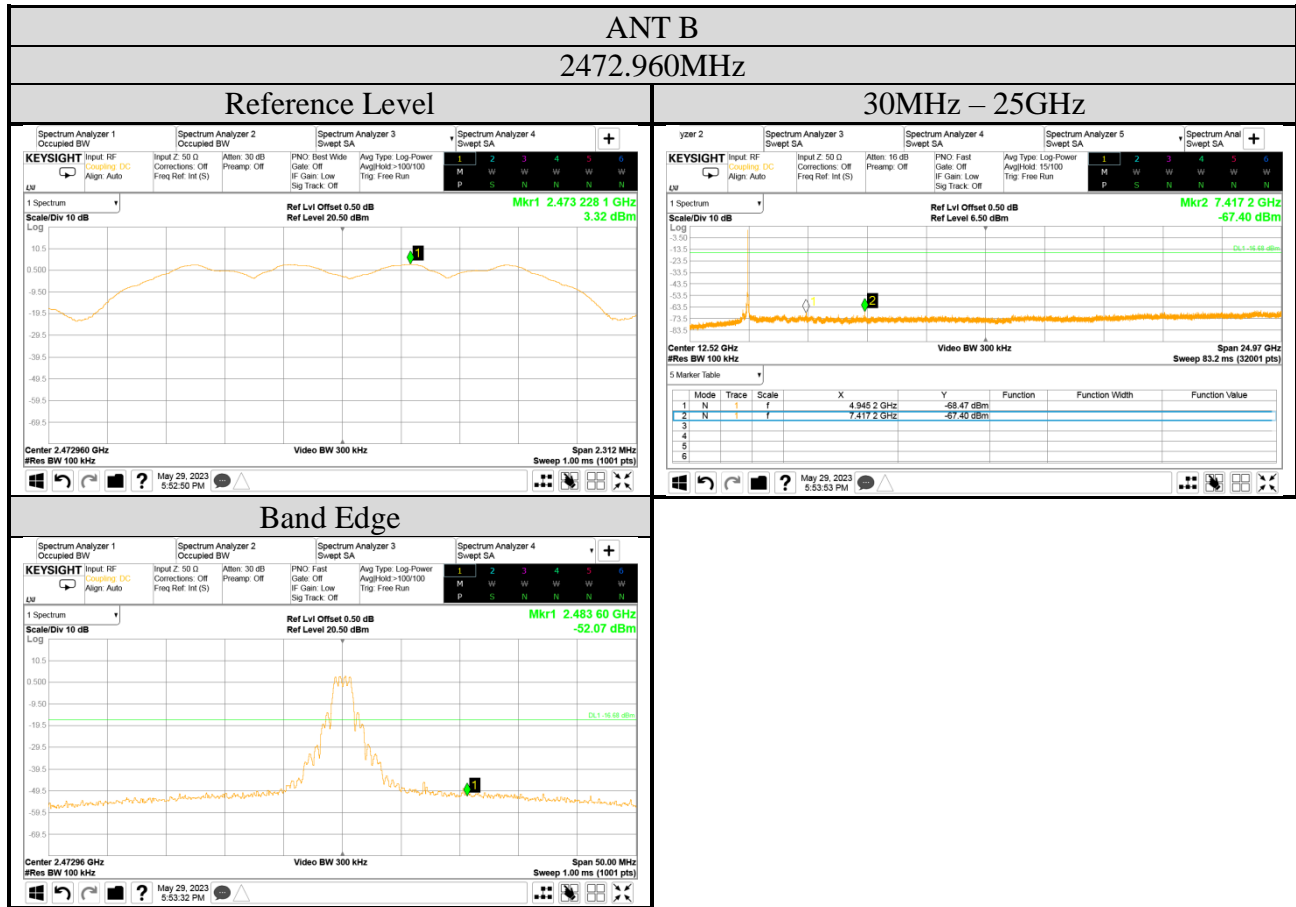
ANT B

2472.960MHz

Reference Level

Spectrum Analyzer 1 Occupied BW | Spectrum Analyzer 2 Occupied BW | Spectrum Analyzer 3 Swept SA | Spectrum Analyzer 4 Swept SA | +

KEYSIGHT Input: RF Coupling: DC Align: Auto | Input Z: 50 Ω Corrections: Off Freq Ref: Int (S) | Atten: 30 dB Preamp: Off | PNO: Best Wide Gate: Off IF Gain: Low Sig Track: Off | Avg Type: Log-Power Avg|Hold:>100/100 Trig: Free Run

1 2 3 4 5 6
M W W W W W
P S N N N N

1 Spectrum
Scale/Div 10 dB
Ref Lvl Offset 0.50 dB
Ref Level 20.50 dBm
Mkr1 2.473 228 1 GHz
3.32 dBm

Log
10.5
0.500
-9.50
-19.5
-29.5
-39.5
-49.5
-59.5
-69.5

1

Center 2.472960 GHz
#Res BW 100 kHz
Video BW 300 kHz
Span 2.312 MHz
Sweep 1.00 ms (1001 pts)

May 29, 2023 5:52:50 PM

30MHz – 25GHz

yzer 2 | Spectrum Analyzer 3 Swept SA | Spectrum Analyzer 4 Swept SA | Spectrum Analyzer 5 Swept SA | Spectrum Anal Swept SA | +

KEYSIGHT Input: RF Coupling: DC Align: Auto | Input Z: 50 Ω Corrections: Off Freq Ref: Int (S) | Atten: 16 dB Preamp: Off | PNO: Fast Gate: Off IF Gain: Low Sig Track: Off | Avg Type: Log-Power Avg|Hold: 15/100 Trig: Free Run

1 2 3 4 5 6
M W W W W W
P S N N N N

1 Spectrum
Scale/Div 10 dB
Ref Lvl Offset 0.50 dB
Ref Level 6.50 dBm
Mkr2 7.417 2 GHz
-67.40 dBm

Log
-3.50
-13.5
-23.5
-33.5
-43.5
-53.5
-63.5
-73.5
-83.5

DL1 -16.68 dBm

1 2

Center 12.52 GHz
#Res BW 100 kHz
Video BW 300 kHz
Span 24.97 GHz
Sweep 83.2 ms (32001 pts)

5 Marker Table

| | Mode | Trace | Scale | X | Y | Function | Function Width | Function Value |
|---|---|---|---|---|---|---|---|---|
| 1 | N | 1 | f | 4.945 2 GHz | -68.47 dBm | | | |
| 2 | N | 1 | f | 7.417 2 GHz | -67.40 dBm | | | |
| 3 | | | | | | | | |
| 4 | | | | | | | | |
| 5 | | | | | | | | |
| 6 | | | | | | | | |

May 29, 2023 5:53:53 PM

Band Edge

Spectrum Analyzer 1 Occupied BW | Spectrum Analyzer 2 Occupied BW | Spectrum Analyzer 3 Swept SA | Spectrum Analyzer 4 Swept SA | +

KEYSIGHT Input: RF Coupling: DC Align: Auto | Input Z: 50 Ω Corrections: Off Freq Ref: Int (S) | Atten: 30 dB Preamp: Off | PNO: Fast Gate: Off IF Gain: Low Sig Track: Off | Avg Type: Log-Power Avg|Hold:>100/100 Trig: Free Run

1 2 3 4 5 6
M W W W W W
P S N N N N

1 Spectrum
Scale/Div 10 dB
Ref Lvl Offset 0.50 dB
Ref Level 20.50 dBm
Mkr1 2.483 60 GHz
-52.07 dBm

Log
10.5
0.500
-9.50
-19.5
-29.5
-39.5
-49.5
-59.5
-69.5

DL1 -16.68 dBm

1

Center 2.47296 GHz
#Res BW 100 kHz
Video BW 300 kHz
Span 50.00 MHz
Sweep 1.00 ms (1001 pts)

May 29, 2023 5:53:32 PM